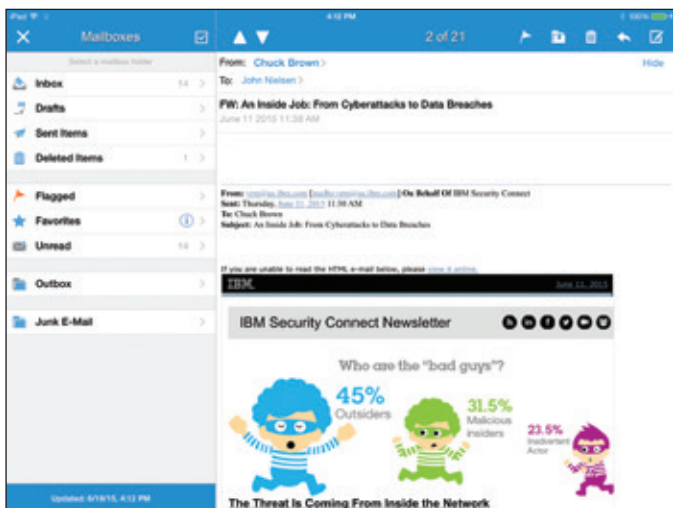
iPad 4:16 PM 100%

Mailboxes

Select a mailbox folder

Inbox 54

Drafts

Sent Items

Deleted Items 1

Flagged

Favorites

Unread 54

Outbox

Junk E-Mail

Updated: 6/18/15, 4:12 PM

2 of 21

From: Chuck Brown

To: John Nielsen

Hide

FW: An Inside Job: From Cyberattacks to Data Breaches

June 11 2015 11:38 AM

From: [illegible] [mailto:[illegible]] On Behalf Of IBM Security Connect
Sent: Thursday, June 11, 2015 11:30 AM
To: Chuck Brown
Subject: An Inside Job: From Cyberattacks to Data Breaches

If you are unable to read the HTML e-mail below, please view it online.

IBM June 11, 2015

IBM Security Connect Newsletter

Who are the "bad guys"?

45% Outsiders

31.5% Malicious insiders

23.5% Inadvertent Actor

The Threat Is Coming From Inside the Network